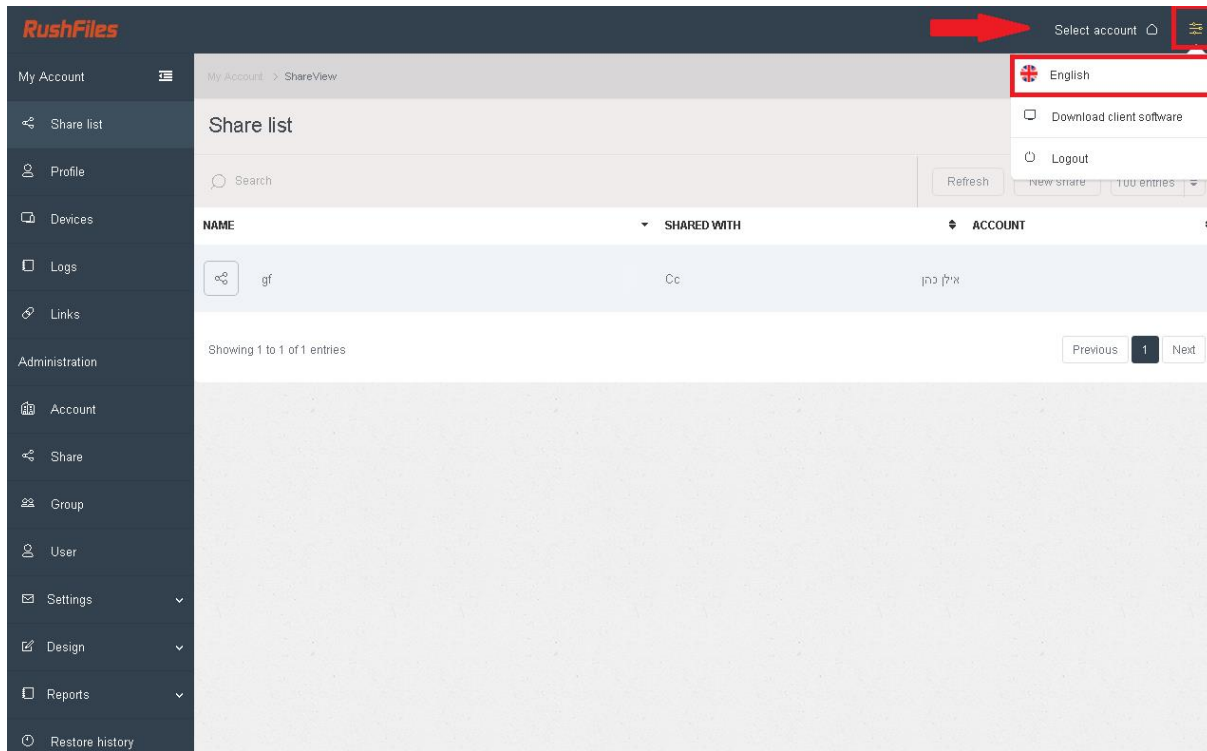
RushFiles

Select account

My Account

My Account > ShareView

English

Download client software

Logout

Share list

Profile

Devices

Logs

Links

Administration

Account

Share

Group

User

Settings

Design

Reports

Restore history

Share list

Search

Refresh

New share

100 entries

| NAME | SHARED WITH | ACCOUNT |
|---|---|---|
| gf | Cc | אילן כהן |

Showing 1 to 1 of 1 entries

Previous 1 Next